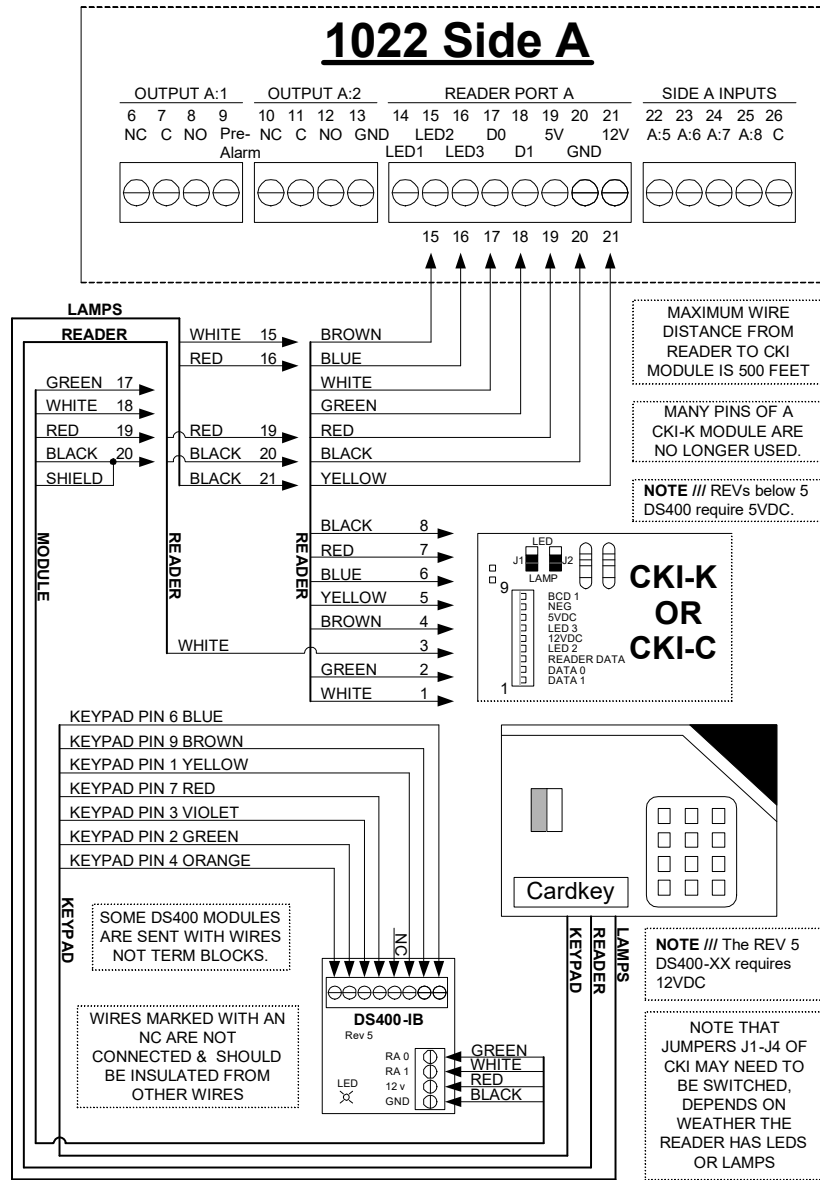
1022 Side A

OUTPUT A:1
6 NC 7 C 8 NO 9 Pre-Alarm

OUTPUT A:2
10 NC 11 C 12 NO 13 GND

READER PORT A
14 LED1 15 LED2 16 LED3 17 D0 18 D1 19 5V 20 GND 21 12V

SIDE A INPUTS
22 A:5 23 A:6 24 A:7 25 A:8 26 C

15 16 17 18 19 20 21

LAMPS
READER
WHITE 15 BROWN
RED 16 BLUE
GREEN 17 WHITE
WHITE 18 GREEN
RED 19 RED 19 RED
BLACK 20 BLACK 20 BLACK
SHIELD BLACK 21 YELLOW

MAXIMUM WIRE DISTANCE FROM READER TO CKI MODULE IS 500 FEET

MANY PINS OF A CKI-K MODULE ARE NO LONGER USED.

NOTE /// REVs below 5 DS400 require 5VDC.

MODULE
READER
READER
BLACK 8
RED 7
BLUE 6
YELLOW 5
BROWN 4
WHITE 3
GREEN 2
WHITE 1

LED
J1 J2
LAMP
9
BCD 1
NEG
5VDC
LED 3
12VDC
LED 2
READER DATA
DATA 0
DATA 1
1
CKI-K
OR
CKI-C

KEYPAD PIN 6 BLUE
KEYPAD PIN 9 BROWN
KEYPAD PIN 1 YELLOW
KEYPAD PIN 7 RED
KEYPAD PIN 3 VIOLET
KEYPAD PIN 2 GREEN
KEYPAD PIN 4 ORANGE

Cardkey

KEYPAD

SOME DS400 MODULES ARE SENT WITH WIRES NOT TERM BLOCKS.

NC

KEYPAD
READER
LAMPS

NOTE /// The REV 5 DS400-XX requires 12VDC

DS400-IB
Rev 5
RA 0
RA 1
12 v
GND
LED

GREEN
WHITE
RED
BLACK

WIRES MARKED WITH AN NC ARE NOT CONNECTED & SHOULD BE INSULATED FROM OTHER WIRES

NOTE THAT JUMPERS J1-J4 OF CKI MAY NEED TO BE SWITCHED, DEPENDS ON WEATHER THE READER HAS LEDS OR LAMPS